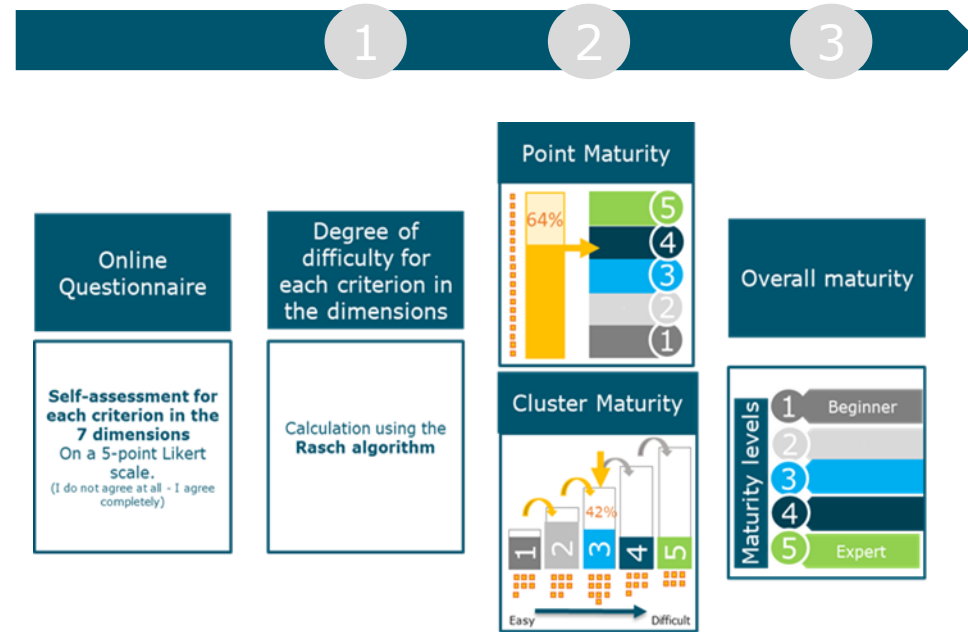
1

2

3

Online Questionnaire

Self-assessment for each criterion in the 7 dimensions
On a 5-point Likert scale.
(I do not agree at all - I agree completely)

Degree of difficulty for each criterion in the dimensions

Calculation using the Rasch algorithm

Point Maturity

64%

5
4
3
2
1

Cluster Maturity

42%

1
2
3
4
5

Easy
Difficult

Overall maturity

Maturity levels

1 Beginner
2
3
4
5 Expert